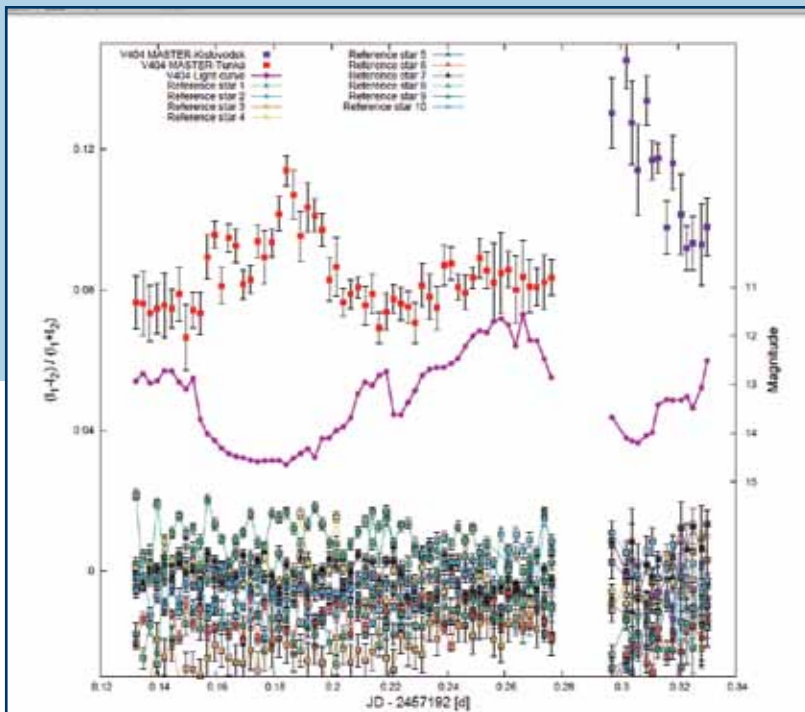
V404 MASTER-Kislovodsk
V404 MASTER-Tunka
V404 Light curve
Reference star 1
Reference star 2
Reference star 3
Reference star 4
Reference star 5
Reference star 6
Reference star 7
Reference star 8
Reference star 9
Reference star 10

$(I_1-I_2)\,/\,(I_1+I_2)$

0.12
0.08
0.04
0

Magnitude

11
12
13
14
15

0.12 0.14 0.16 0.18 0.2 0.22 0.24 0.26 0.28 0.3 0.32 0.34

JD - 2457192 [d]